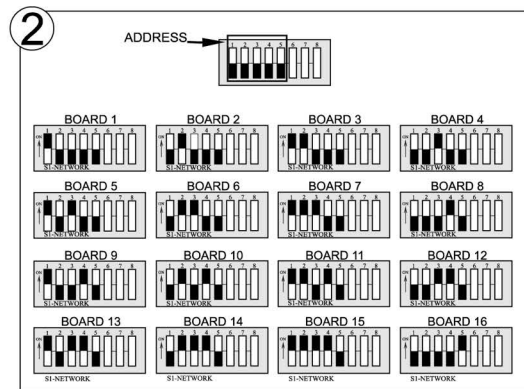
2

ADDRESS

1 2 3 4 5 6 7 8

BOARD 1
ON
1 2 3 4 5 6 7 8
S1-NETWORK

BOARD 2
ON
1 2 3 4 5 6 7 8
S1-NETWORK

BOARD 3
ON
1 2 3 4 5 6 7 8
S1-NETWORK

BOARD 4
ON
1 2 3 4 5 6 7 8
S1-NETWORK

BOARD 5
ON
1 2 3 4 5 6 7 8
S1-NETWORK

BOARD 6
ON
1 2 3 4 5 6 7 8
S1-NETWORK

BOARD 7
ON
1 2 3 4 5 6 7 8
S1-NETWORK

BOARD 8
ON
1 2 3 4 5 6 7 8
S1-NETWORK

BOARD 9
ON
1 2 3 4 5 6 7 8
S1-NETWORK

BOARD 10
ON
1 2 3 4 5 6 7 8
S1-NETWORK

BOARD 11
ON
1 2 3 4 5 6 7 8
S1-NETWORK

BOARD 12
ON
1 2 3 4 5 6 7 8
S1-NETWORK

BOARD 13
ON
1 2 3 4 5 6 7 8
S1-NETWORK

BOARD 14
ON
1 2 3 4 5 6 7 8
S1-NETWORK

BOARD 15
ON
1 2 3 4 5 6 7 8
S1-NETWORK

BOARD 16
ON
1 2 3 4 5 6 7 8
S1-NETWORK